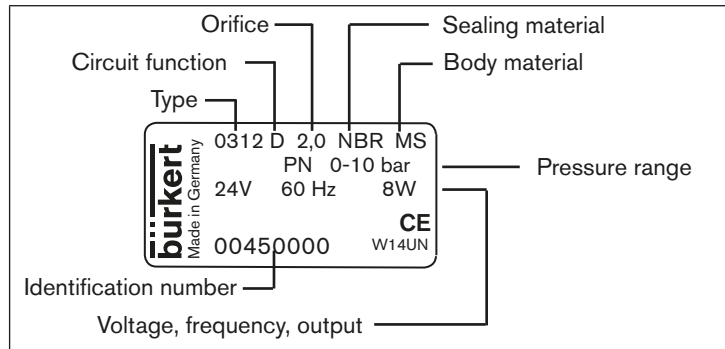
Orifice

Sealing material

Circuit function

Body material

Type

0312 D 2,0 NBR MS

PN 0-10 bar

24V 60 Hz 8W

CE

00450000

W14UN

bürkert

Made in Germany

Pressure range

Identification number

Voltage, frequency, output